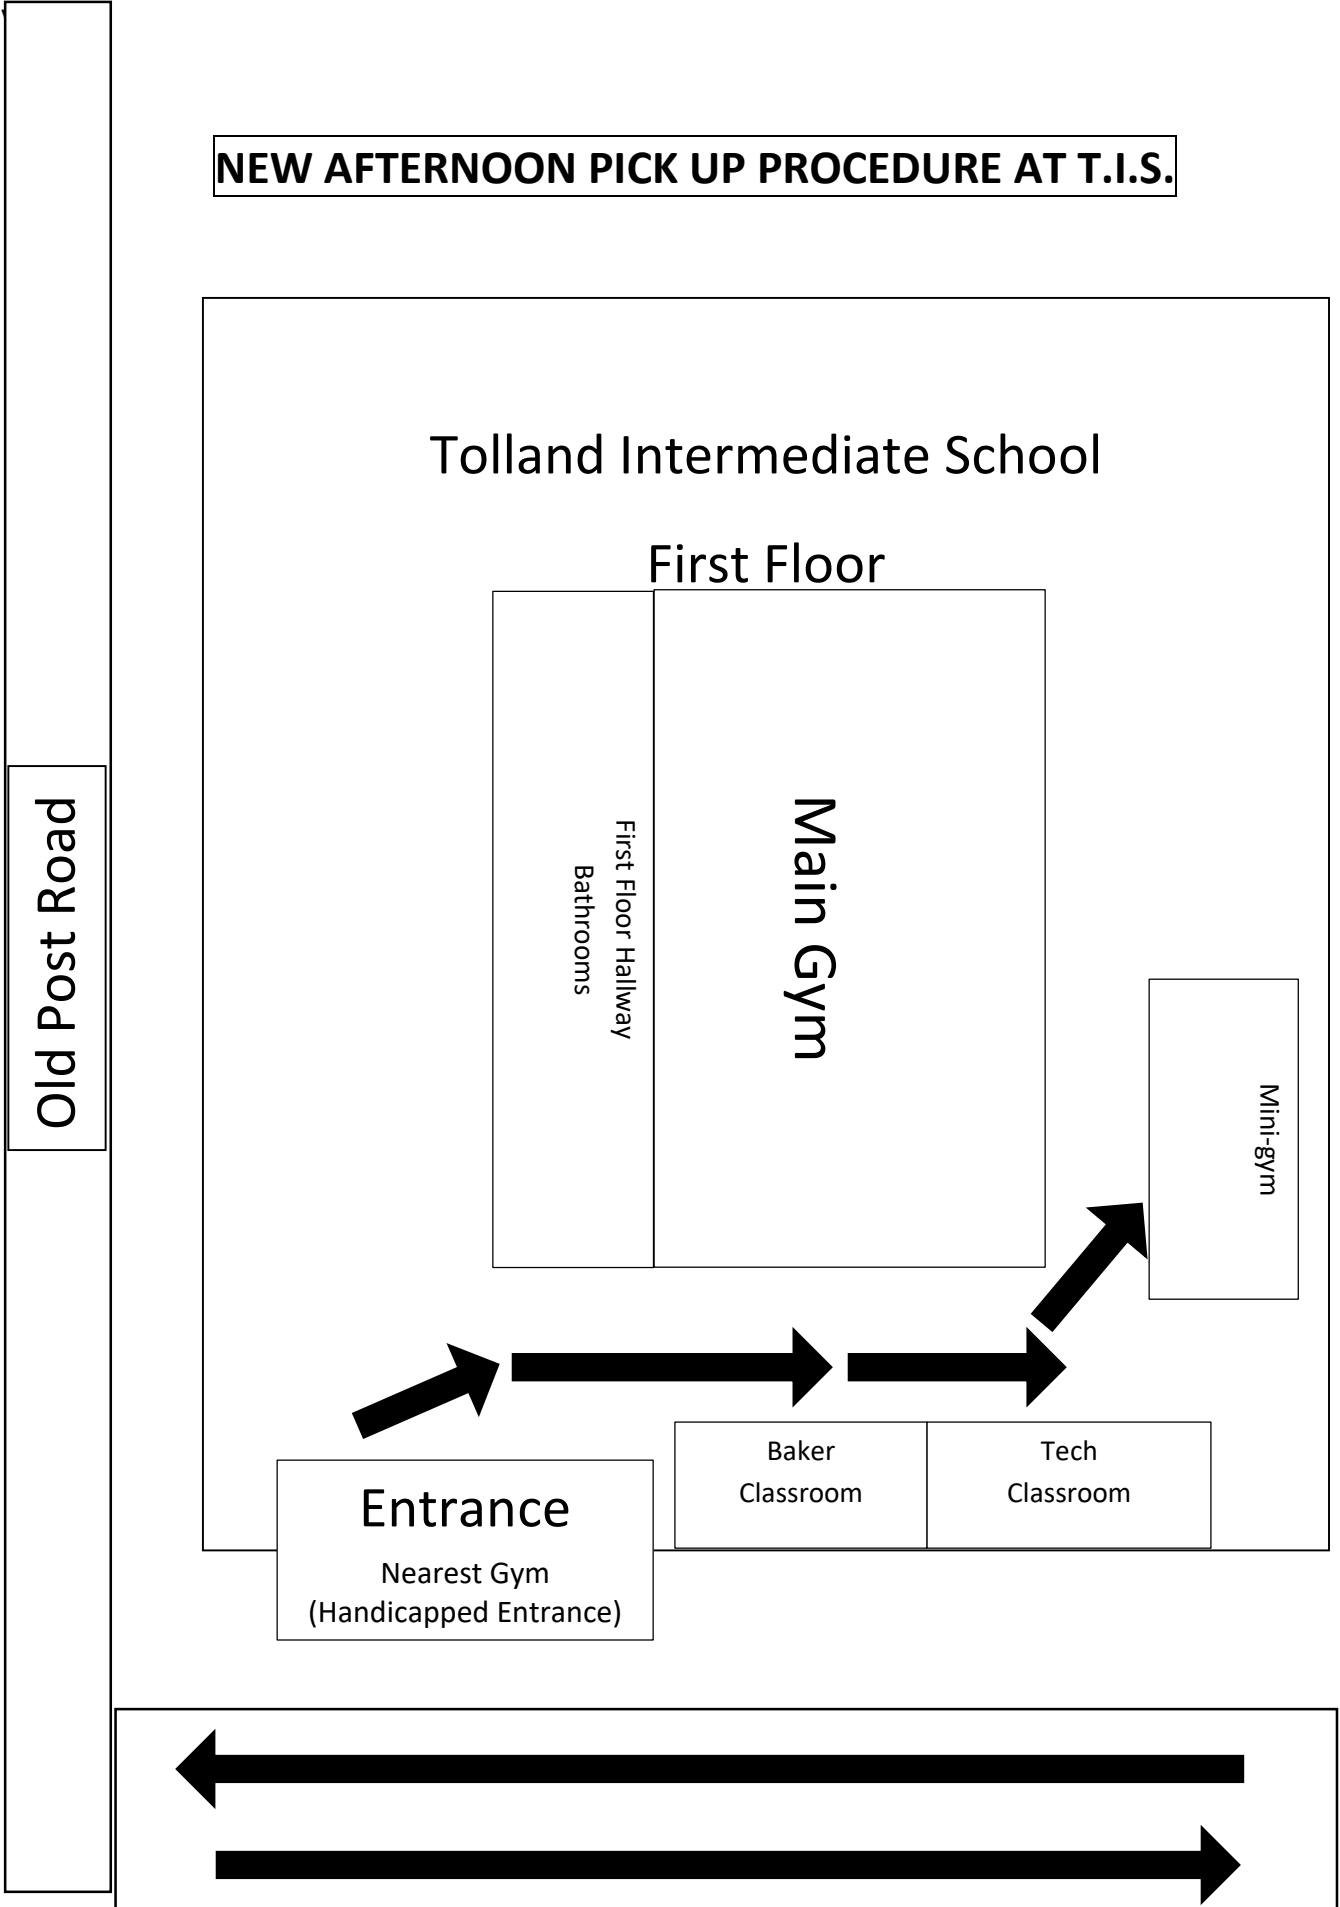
NEW AFTERNOON PICK UP PROCEDURE AT T.I.S.

Old Post Road

Tolland Intermediate School

First Floor

First Floor Hallway Bathrooms

Main Gym

Mini-gym

Baker Classroom

Tech Classroom

Entrance

Nearest Gym (Handicapped Entrance)